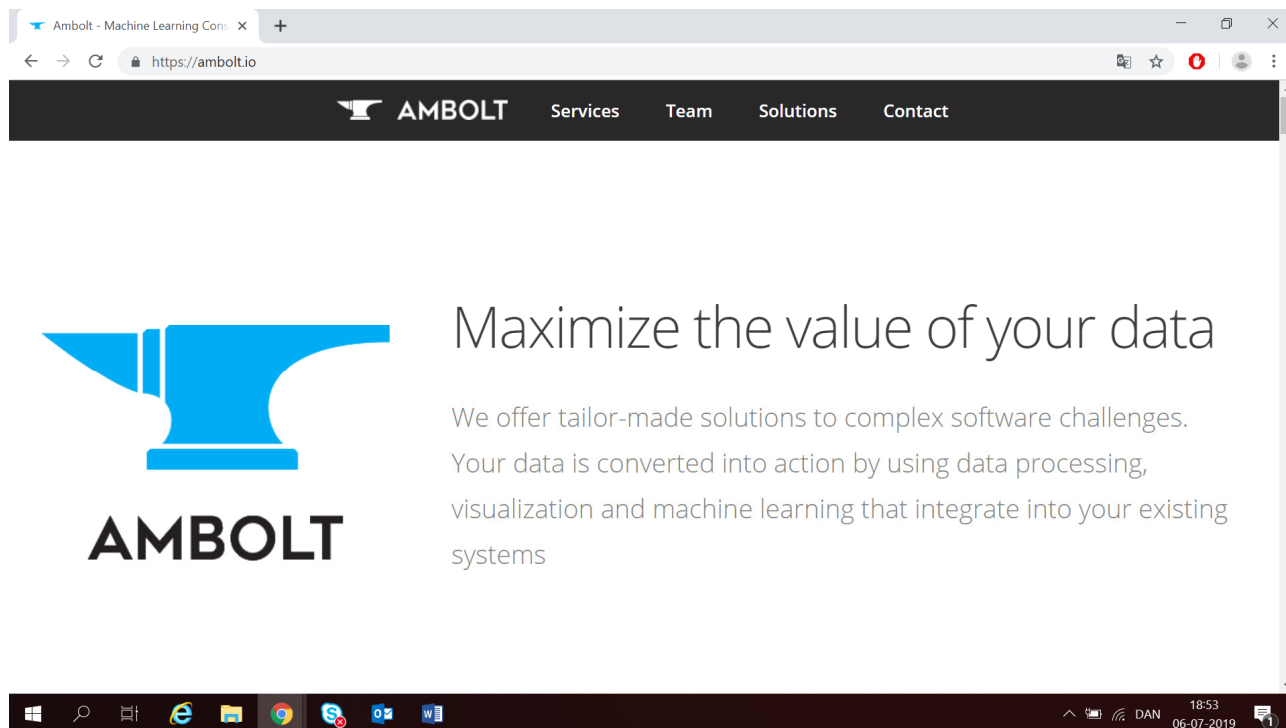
Ambolt - Machine Learning Cons ×

https://ambolt.io

AMBOLT Services Team Solutions Contact

AMBOLT

Maximize the value of your data

We offer tailor-made solutions to complex software challenges. Your data is converted into action by using data processing, visualization and machine learning that integrate into your existing systems

DAN 18:53 06-07-2019